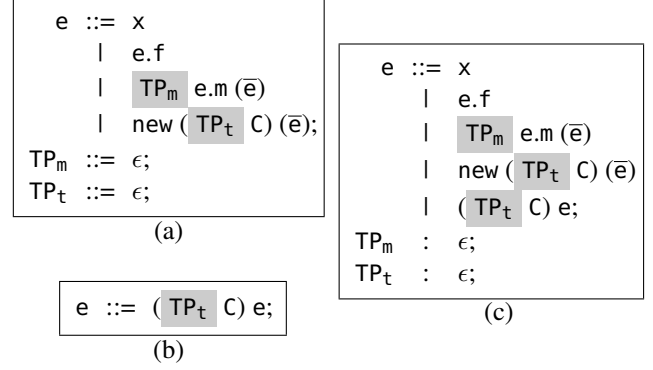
e ::= x
| e.f
| $TP_m$ e.m ($\overline{e}$)
| new ( $TP_t$ C) ($\overline{e}$);
$TP_m$ ::= $\epsilon$;
$TP_t$ ::= $\epsilon$;

(a)

e ::= ( $TP_t$ C) e;

(b)

e ::= x
| e.f
| $TP_m$ e.m ($\overline{e}$)
| new ( $TP_t$ C) ($\overline{e}$)
| ( $TP_t$ C) e;
$TP_m$ : $\epsilon$;
$TP_t$ : $\epsilon$;

(c)